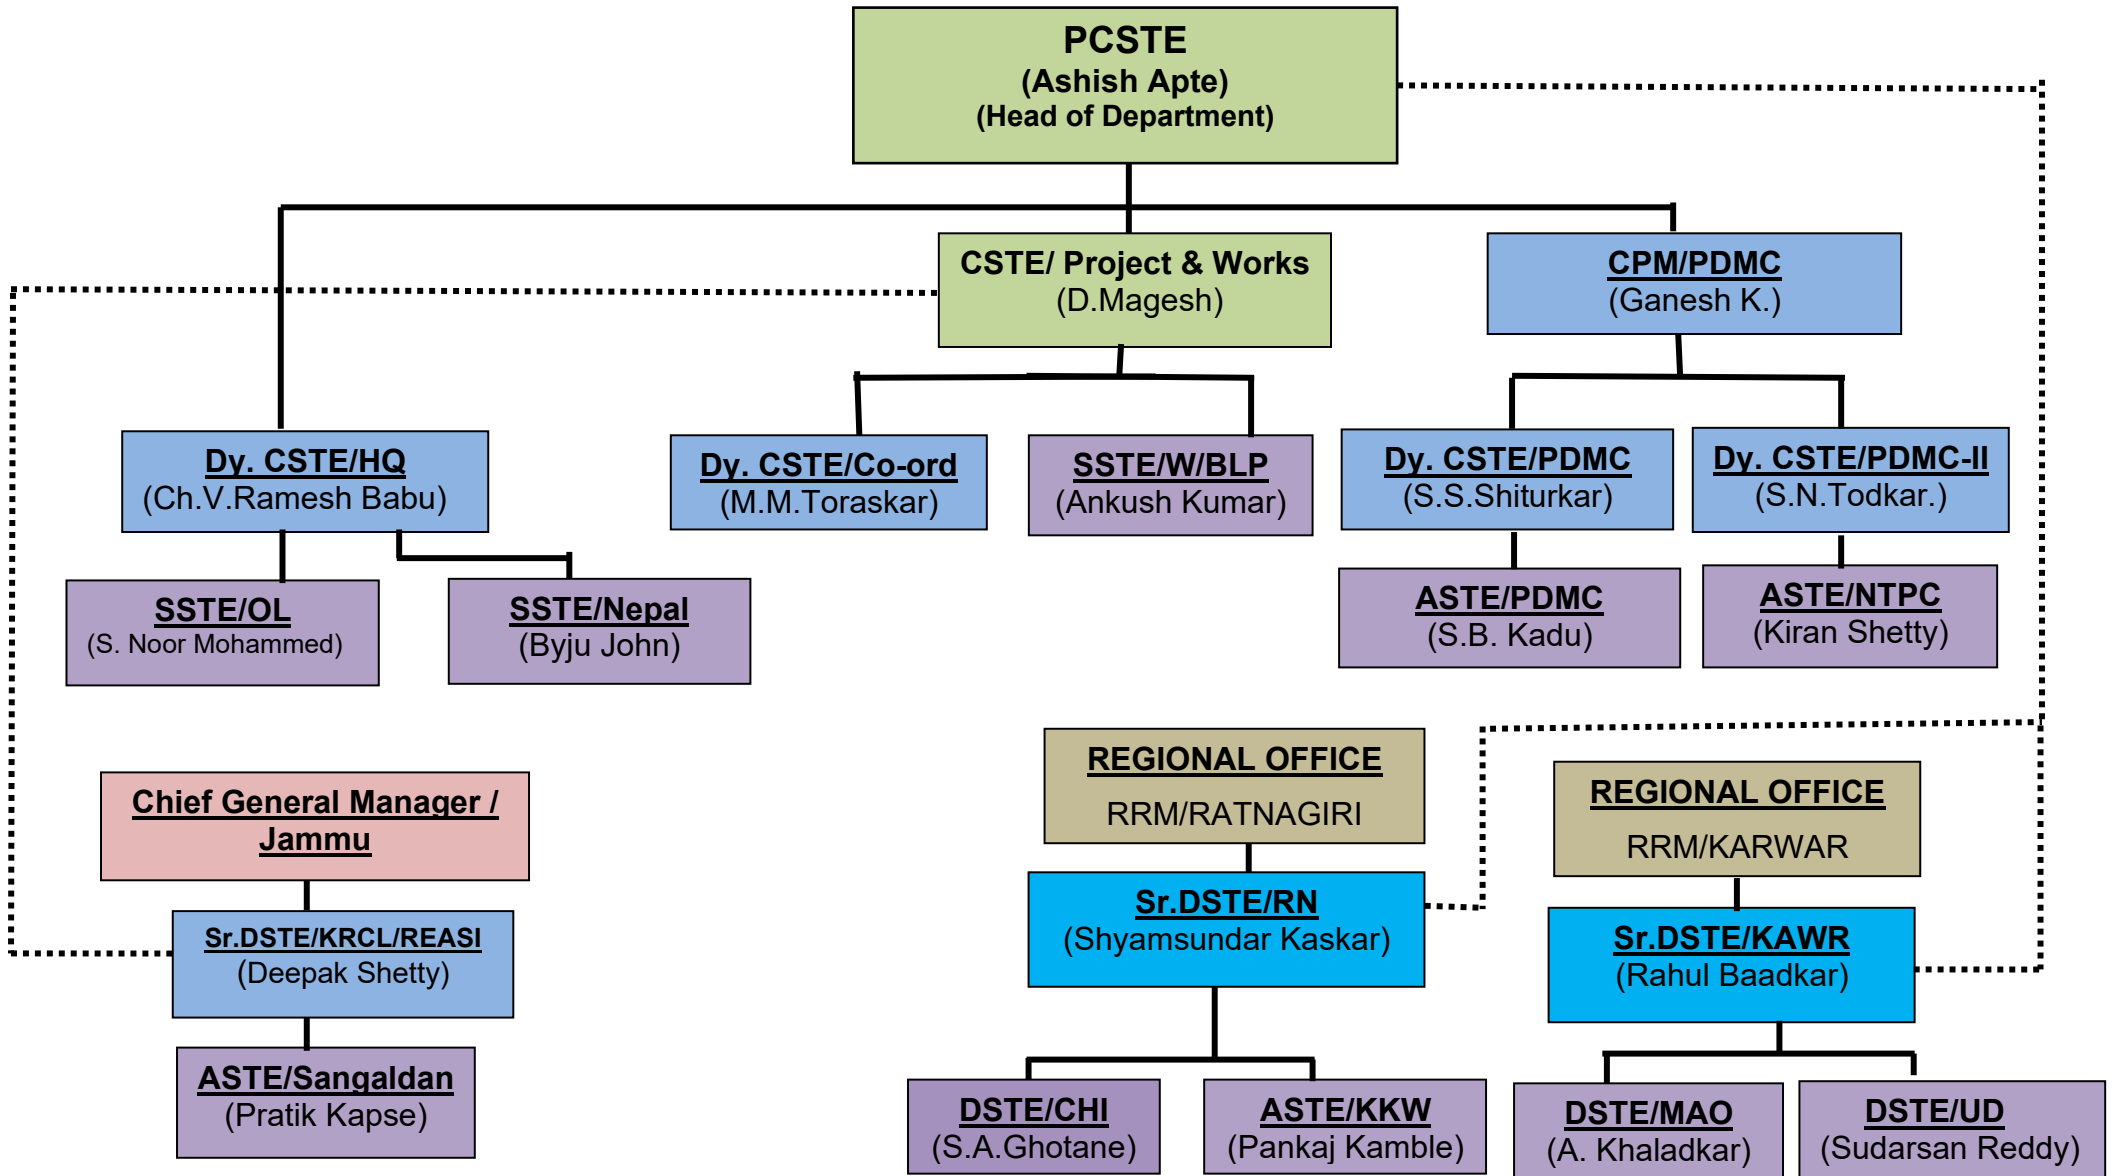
PCSTE
(Ashish Apte)
(Head of Department)

CSTE/ Project & Works
(D.Magesh)

CPM/PDMC
(Ganesh K.)

Dy. CSTE/HQ
(Ch.V.Ramesh Babu)

Dy. CSTE/Co-ord
(M.M.Toraskar)

SSTE/W/BLP
(Ankush Kumar)

Dy. CSTE/PDMC
(S.S.Shiturkar)

Dy. CSTE/PDMC-II
(S.N.Todkar.)

SSTE/OL
(S. Noor Mohammed)

SSTE/Nepal
(Byju John)

ASTE/PDMC
(S.B. Kadu)

ASTE/NTPC
(Kiran Shetty)

Chief General Manager / Jammu

Sr.DSTE/KRCL/REASI
(Deepak Shetty)

ASTE/Sangaldan
(Pratik Kapse)

REGIONAL OFFICE
RRM/RATNAGIRI

Sr.DSTE/RN
(Shyamsundar Kaskar)

DSTE/CHI
(S.A.Ghotane)

ASTE/KKW
(Pankaj Kamble)

REGIONAL OFFICE
RRM/KARWAR

Sr.DSTE/KAWR
(Rahul Baadkar)

DSTE/MAO
(A. Khaladkar)

DSTE/UD
(Sudarsan Reddy)